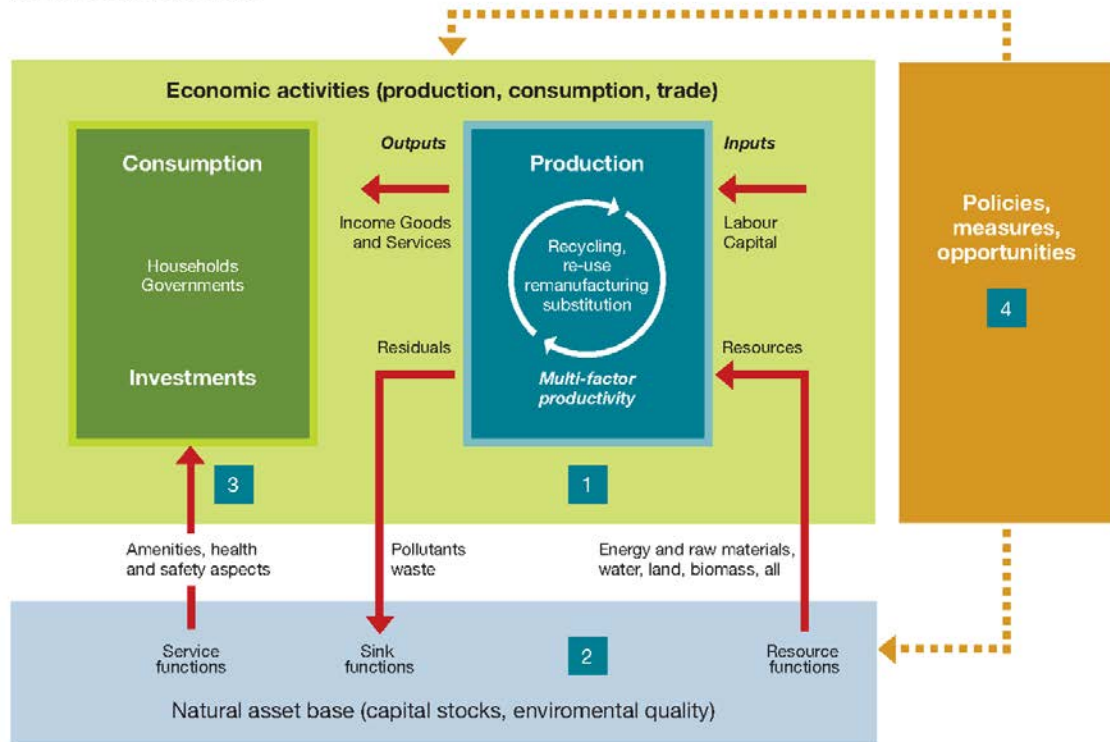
Economic activities (production, consumption, trade)

Consumption

Households
Governments

Investments

Outputs

Income Goods and Services

Residuals

Production

Recycling, re-use remanufacturing substitution

Multi-factor productivity

Inputs

Labour
Capital

Resources

Policies, measures, opportunities

4

3

1

Amenities, health and safety aspects

Pollutants waste

Energy and raw materials, water, land, biomass, all

Service functions

Sink functions

2

Resource functions

Natural asset base (capital stocks, enviromental quality)